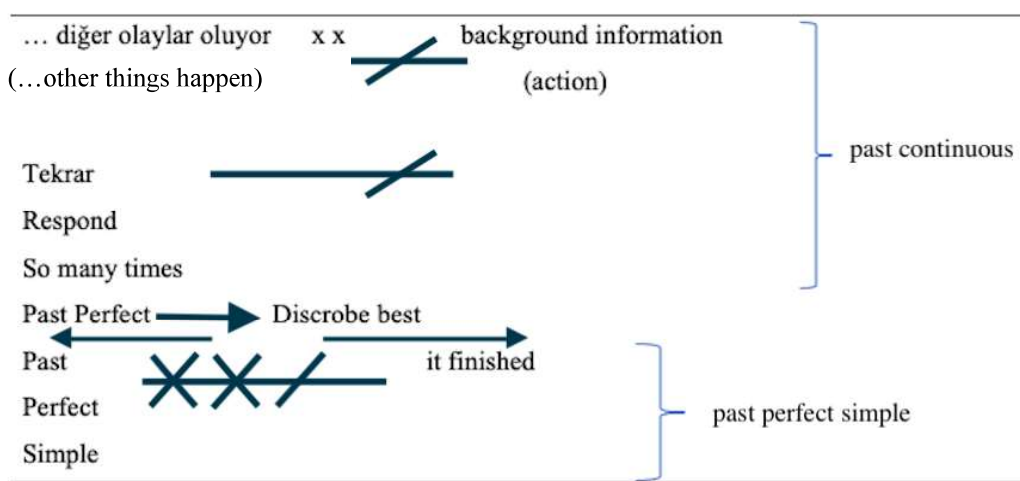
… diğer olaylar oluyor x x background information
(…other things happen) (action)

Tekrar
Respond
So many times

past continuous

Past Perfect Discrobe best
Past it finished
Perfect
Simple

past perfect simple